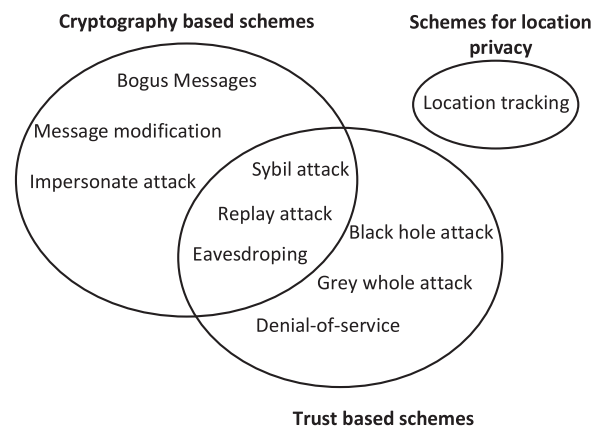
Cryptography based schemes

Schemes for location privacy

Bogus Messages

Location tracking

Message modification

Impersonate attack

Sybil attack

Replay attack

Black hole attack

Eavesdroping

Grey whole attack

Denial-of-service

Trust based schemes